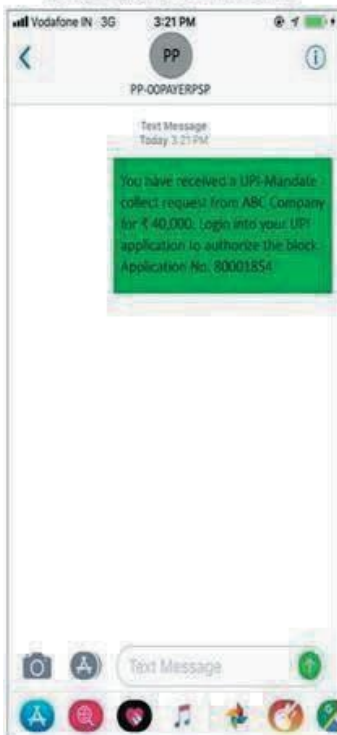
Vodafone IN 3G 3:21 PM

PP

PP-OOPAYERPSP

Text Message
Today 3:21 PM

You have received a UPI-Mandate collect request from ABC Company for ₹ 40,000. Login into your UPI application to authorize the block. Application No. 80001854

Text Message